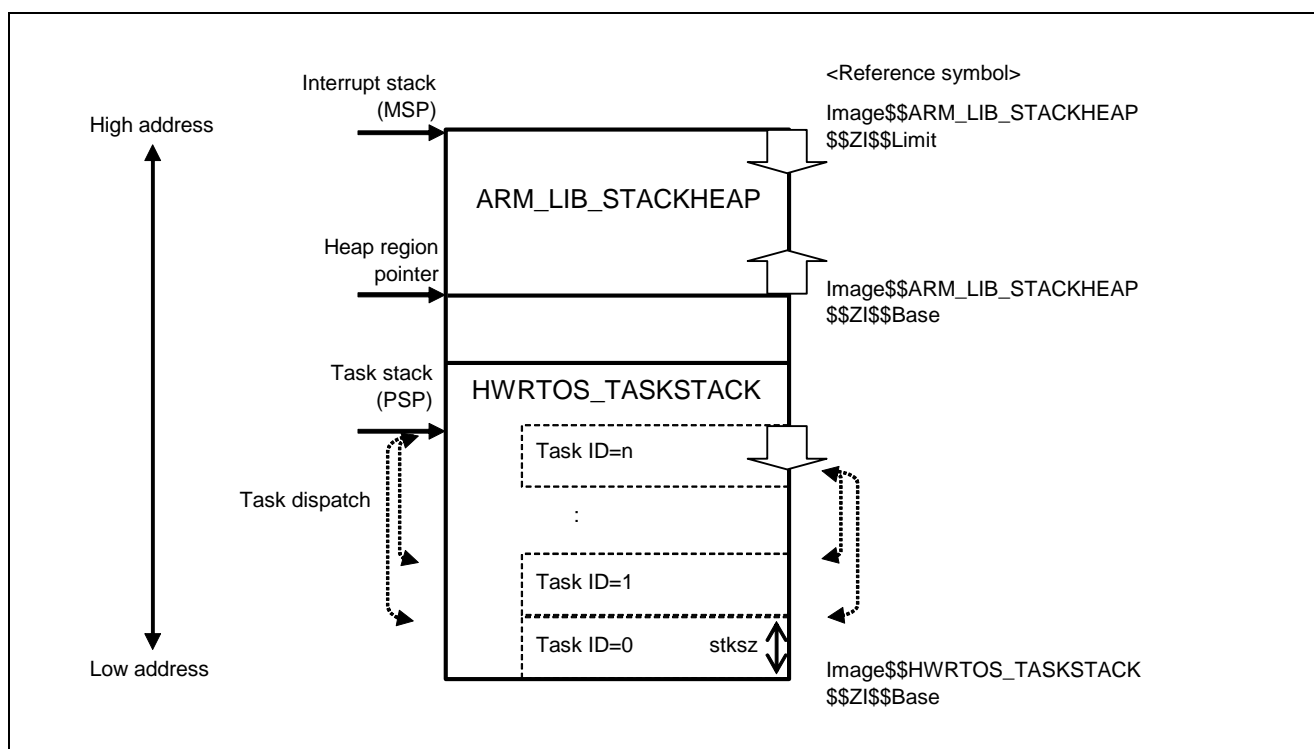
Interrupt stack
(MSP)

<Reference symbol>

Image$$ARM_LIB_STACKHEAP
$$ZI$$Limit

High address

ARM_LIB_STACKHEAP

Heap region
pointer

Image$$ARM_LIB_STACKHEAP
$$ZI$$Base

Task stack
(PSP)

HWRTOS_TASKSTACK

Task ID=n

Task dispatch

:

Task ID=1

Task ID=0

stksz

Low address

Image$$HWRTOS_TASKSTACK
$$ZI$$Base